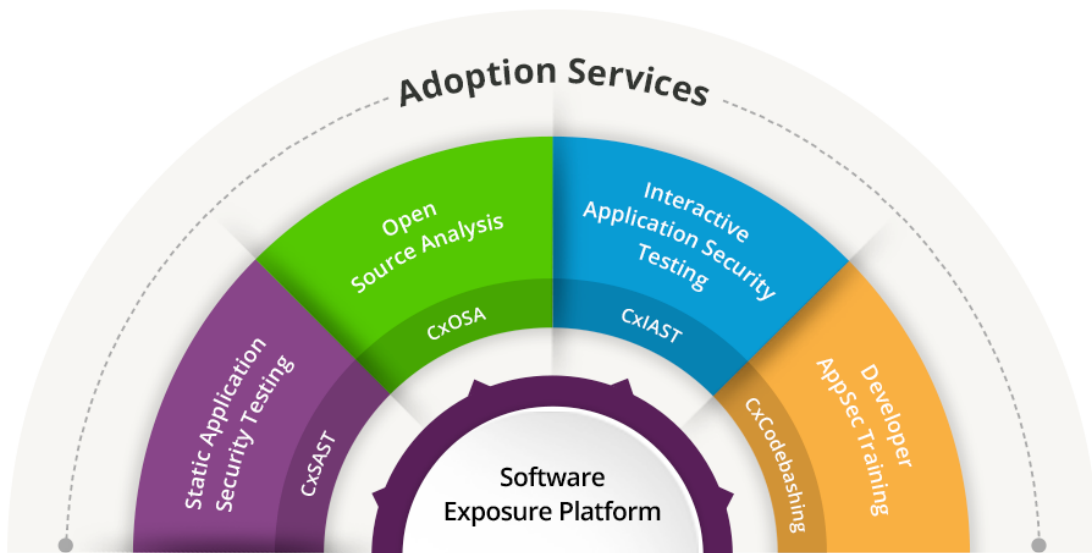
Adoption Services

Static Application Security Testing

CxSAST

Open Source Analysis

CxOSA

Interactive Application Security Testing

CxIAST

Developer AppSec Training

CxCodebashing

Software Exposure Platform